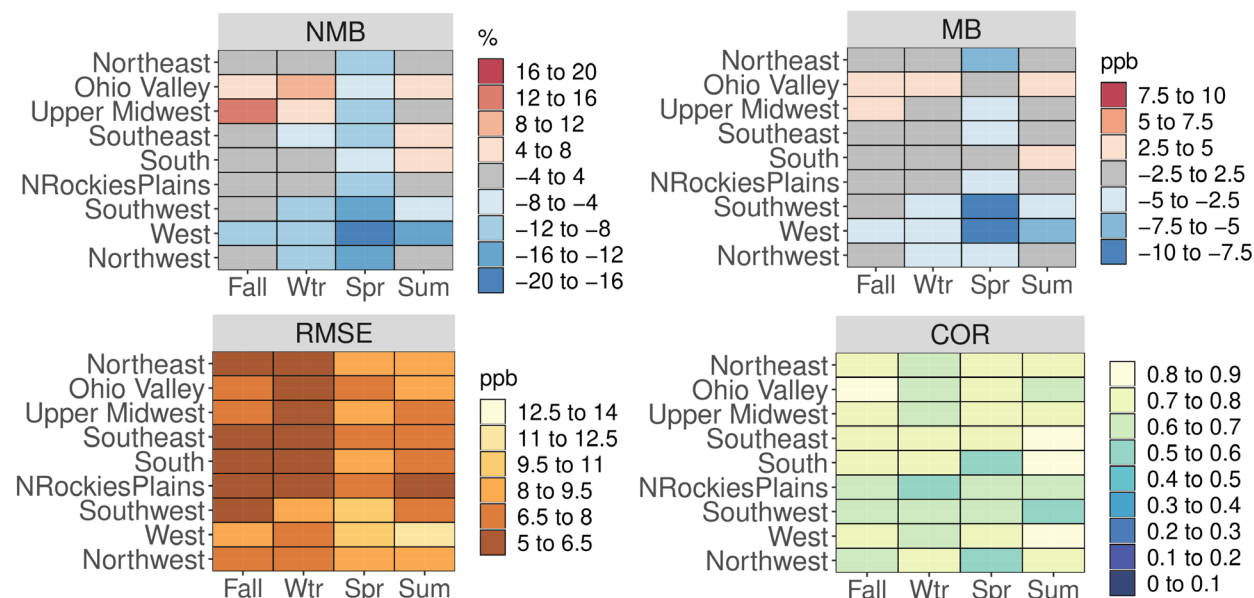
NMB

Northeast
Ohio Valley
Upper Midwest
Southeast
South
NRockiesPlains
Southwest
West
Northwest

Fall Wtr Spr Sum

%
16 to 20
12 to 16
8 to 12
4 to 8
−4 to 4
−8 to −4
−12 to −8
−16 to −12
−20 to −16

MB

Northeast
Ohio Valley
Upper Midwest
Southeast
South
NRockiesPlains
Southwest
West
Northwest

Fall Wtr Spr Sum

ppb
7.5 to 10
5 to 7.5
2.5 to 5
−2.5 to 2.5
−5 to −2.5
−7.5 to −5
−10 to −7.5

RMSE

Northeast
Ohio Valley
Upper Midwest
Southeast
South
NRockiesPlains
Southwest
West
Northwest

Fall Wtr Spr Sum

ppb
12.5 to 14
11 to 12.5
9.5 to 11
8 to 9.5
6.5 to 8
5 to 6.5

COR

Northeast
Ohio Valley
Upper Midwest
Southeast
South
NRockiesPlains
Southwest
West
Northwest

Fall Wtr Spr Sum

0.8 to 0.9
0.7 to 0.8
0.6 to 0.7
0.5 to 0.6
0.4 to 0.5
0.3 to 0.4
0.2 to 0.3
0.1 to 0.2
0 to 0.1